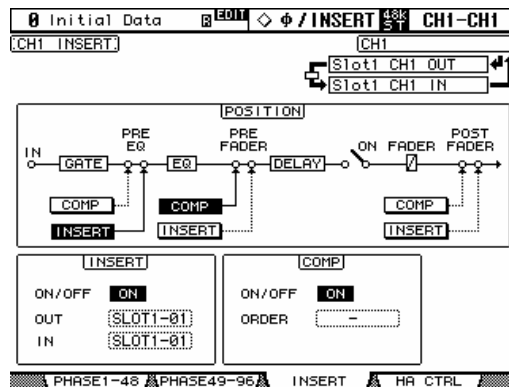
0 Initial Data EDIT ◇ Φ / INSERT 48k ST CH1-CH1

CH1 INSERT

CH1

Slot1 CH1 OUT

Slot1 CH1 IN

POSITION

IN

GATE

PRE EQ

EQ

PRE FADER

DELAY

ON

FADER

POST FADER

COMP

INSERT

COMP

INSERT

COMP

INSERT

INSERT

ON/OFF ON

OUT SLOT1-01

IN SLOT1-01

COMP

ON/OFF ON

ORDER -

PHASE1-48 PHASE49-96 INSERT HA CTRL